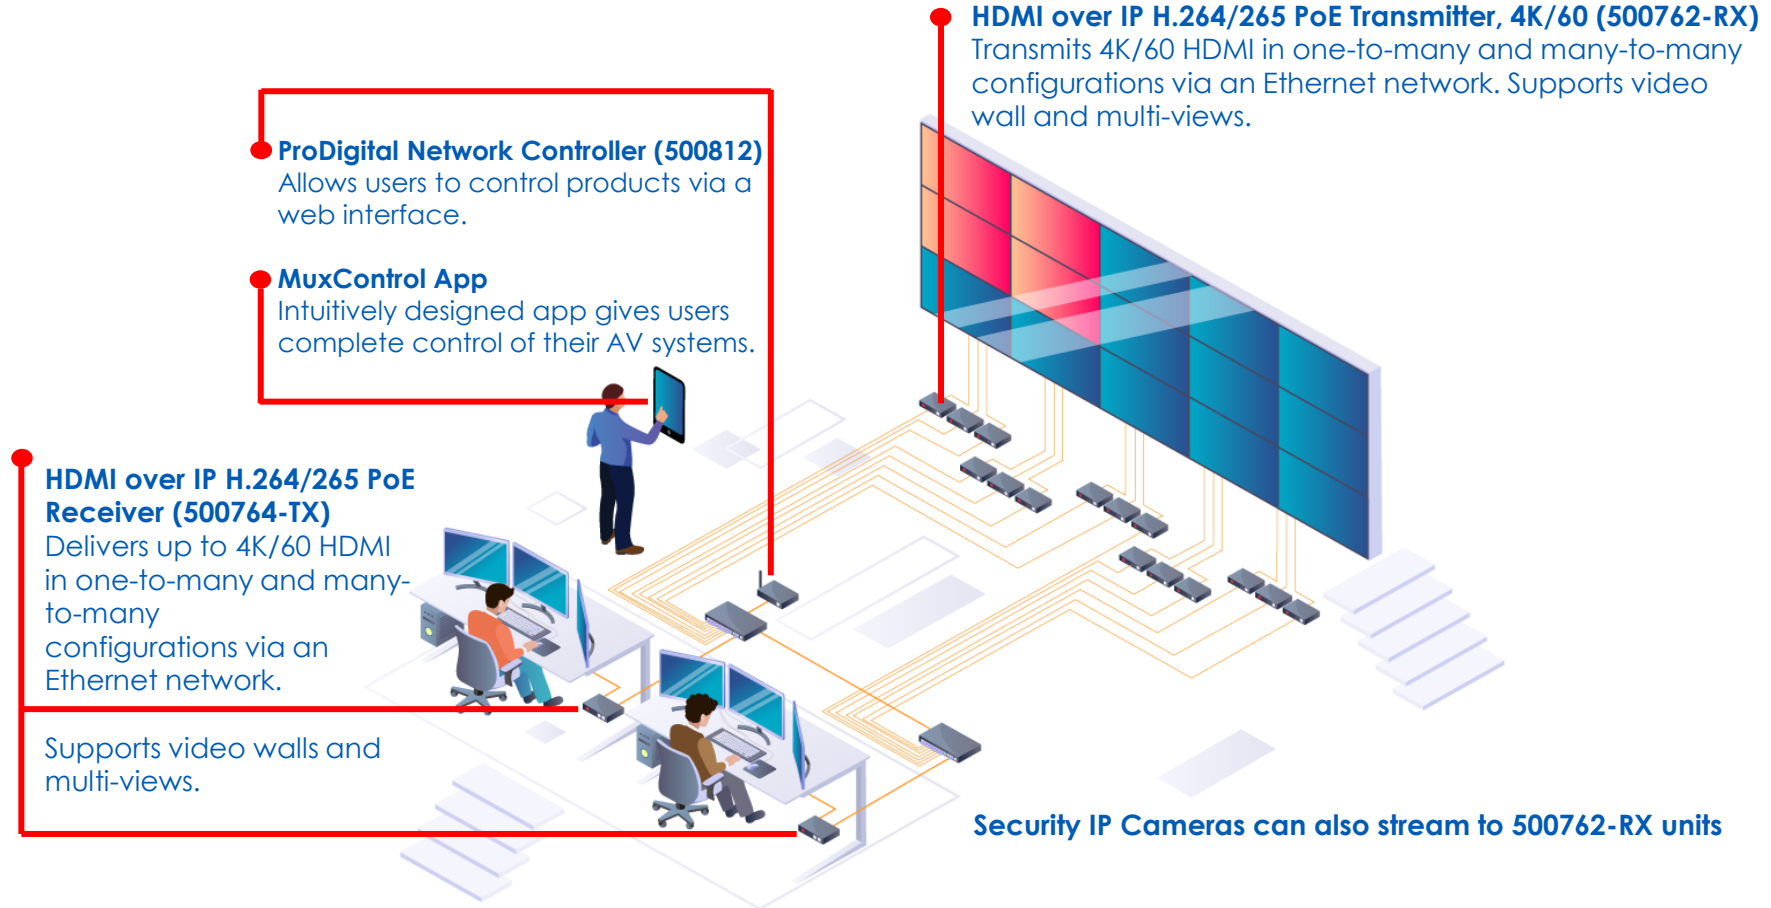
HDMI over IP H.264/265 PoE Transmitter, 4K/60 (500762-RX)
Transmits 4K/60 HDMI in one-to-many and many-to-many configurations via an Ethernet network. Supports video wall and multi-views.

ProDigital Network Controller (500812)
Allows users to control products via a web interface.

MuxControl App
Intuitively designed app gives users complete control of their AV systems.

HDMI over IP H.264/265 PoE Receiver (500764-TX)
Delivers up to 4K/60 HDMI in one-to-many and many-to-many configurations via an Ethernet network.

Supports video walls and multi-views.

Security IP Cameras can also stream to 500762-RX units